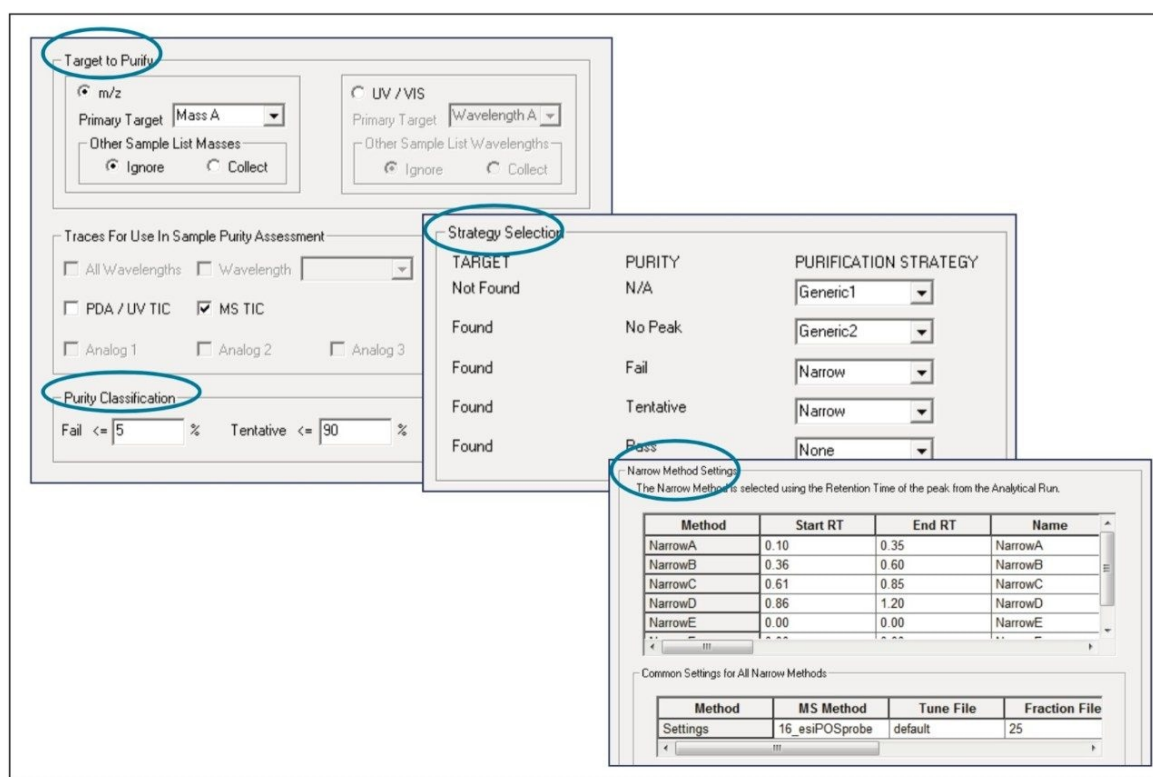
Target to Purify

m/z
Primary Target Mass A
Other Sample List Masses
Ignore Collect

UV / VIS
Primary Target Wavelength A
Other Sample List Wavelengths
Ignore Collect

Traces For Use In Sample Purity Assessment
All Wavelengths Wavelength
PDA / UV TIC MS TIC
Analog 1 Analog 2 Analog 3

Purity Classification
Fail <= 5 % Tentative <= 90 %

Strategy Selection

| TARGET | PURITY | PURIFICATION STRATEGY |
|---|---|---|
| Not Found | N/A | Generic1 |
| Found | No Peak | Generic2 |
| Found | Fail | Narrow |
| Found | Tentative | Narrow |
| Found | Pass | None |

Narrow Method Settings
The Narrow Method is selected using the Retention Time of the peak from the Analytical Run.

| Method | Start RT | End RT | Name |
|---|---|---|---|
| NarrowA | 0.10 | 0.35 | NarrowA |
| NarrowB | 0.36 | 0.60 | NarrowB |
| NarrowC | 0.61 | 0.85 | NarrowC |
| NarrowD | 0.86 | 1.20 | NarrowD |
| NarrowE | 0.00 | 0.00 | NarrowE |
| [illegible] | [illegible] | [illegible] | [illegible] |

Common Settings for All Narrow Methods

| Method | MS Method | Tune File | Fraction File |
|---|---|---|---|
| Settings | 16_esiPOSprobe | default | 25 |